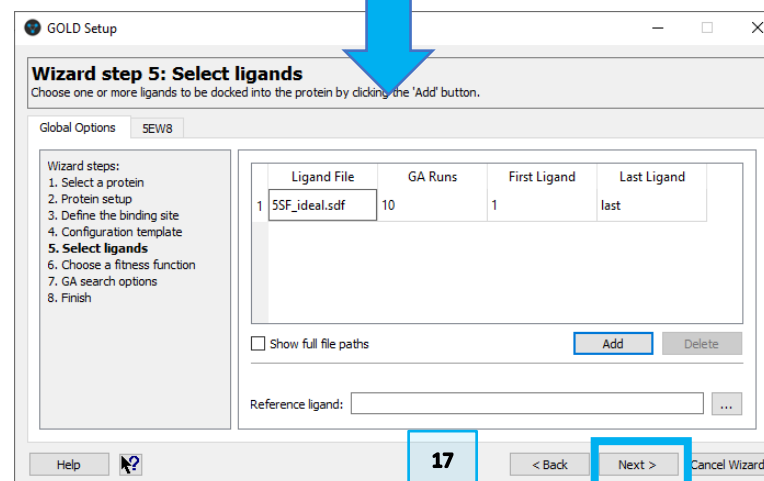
GOLD Setup

Wizard step 5: Select ligands
Choose one or more ligands to be docked into the protein by clicking the 'Add' button.

Global Options | 5EW8

Wizard steps:
1. Select a protein
2. Protein setup
3. Define the binding site
4. Configuration template
5. Select ligands
6. Choose a fitness function
7. GA search options
8. Finish

| | Ligand File | GA Runs | First Ligand | Last Ligand |
|---|---|---|---|---|
| 1 | 5SF_ideal.sdf | 10 | 1 | last |

Show full file paths

Add | Delete

Reference ligand: ...

Help

17

< Back | Next > | Cancel Wizard